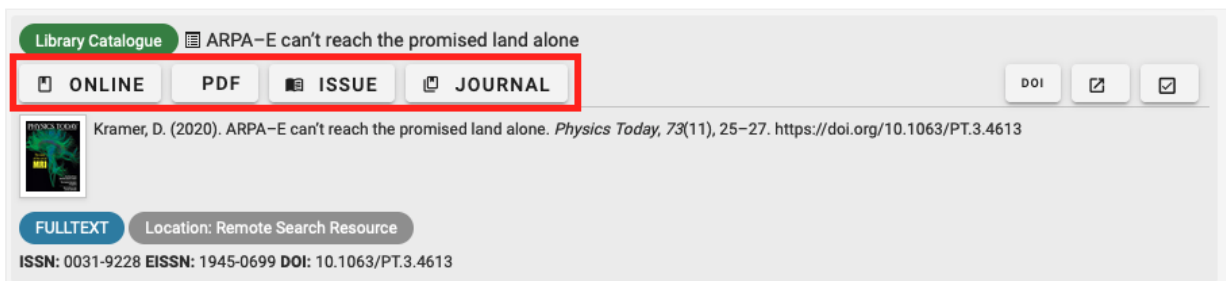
Library Catalogue ARPA–E can't reach the promised land alone

ONLINE PDF ISSUE JOURNAL DOI

PHYSICS TODAY MRI

Kramer, D. (2020). ARPA–E can't reach the promised land alone. *Physics Today, 73*(11), 25–27. https://doi.org/10.1063/PT.3.4613

FULLTEXT Location: Remote Search Resource

ISSN: 0031-9228 EISSN: 1945-0699 DOI: 10.1063/PT.3.4613